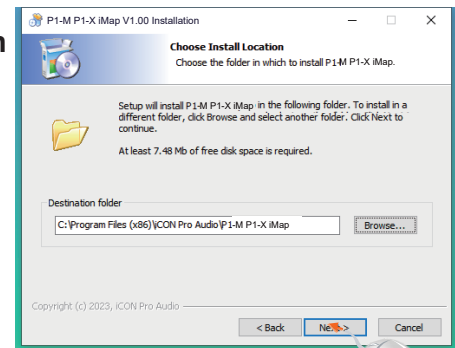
P1-M P1-X iMap V1.00 Installation

Choose Install Location

Choose the folder in which to install P1-M P1-X iMap.

Setup will install P1-M P1-X iMap in the following folder. To install in a different folder, click Browse and select another folder. Click Next to continue.

At least 7.48 Mb of free disk space is required.

Destination folder

C:\Program Files (x86)\iCON Pro Audio\P1-M P1-X iMap

Browse...

Copyright (c) 2023, iCON Pro Audio

< Back

Next >

Cancel